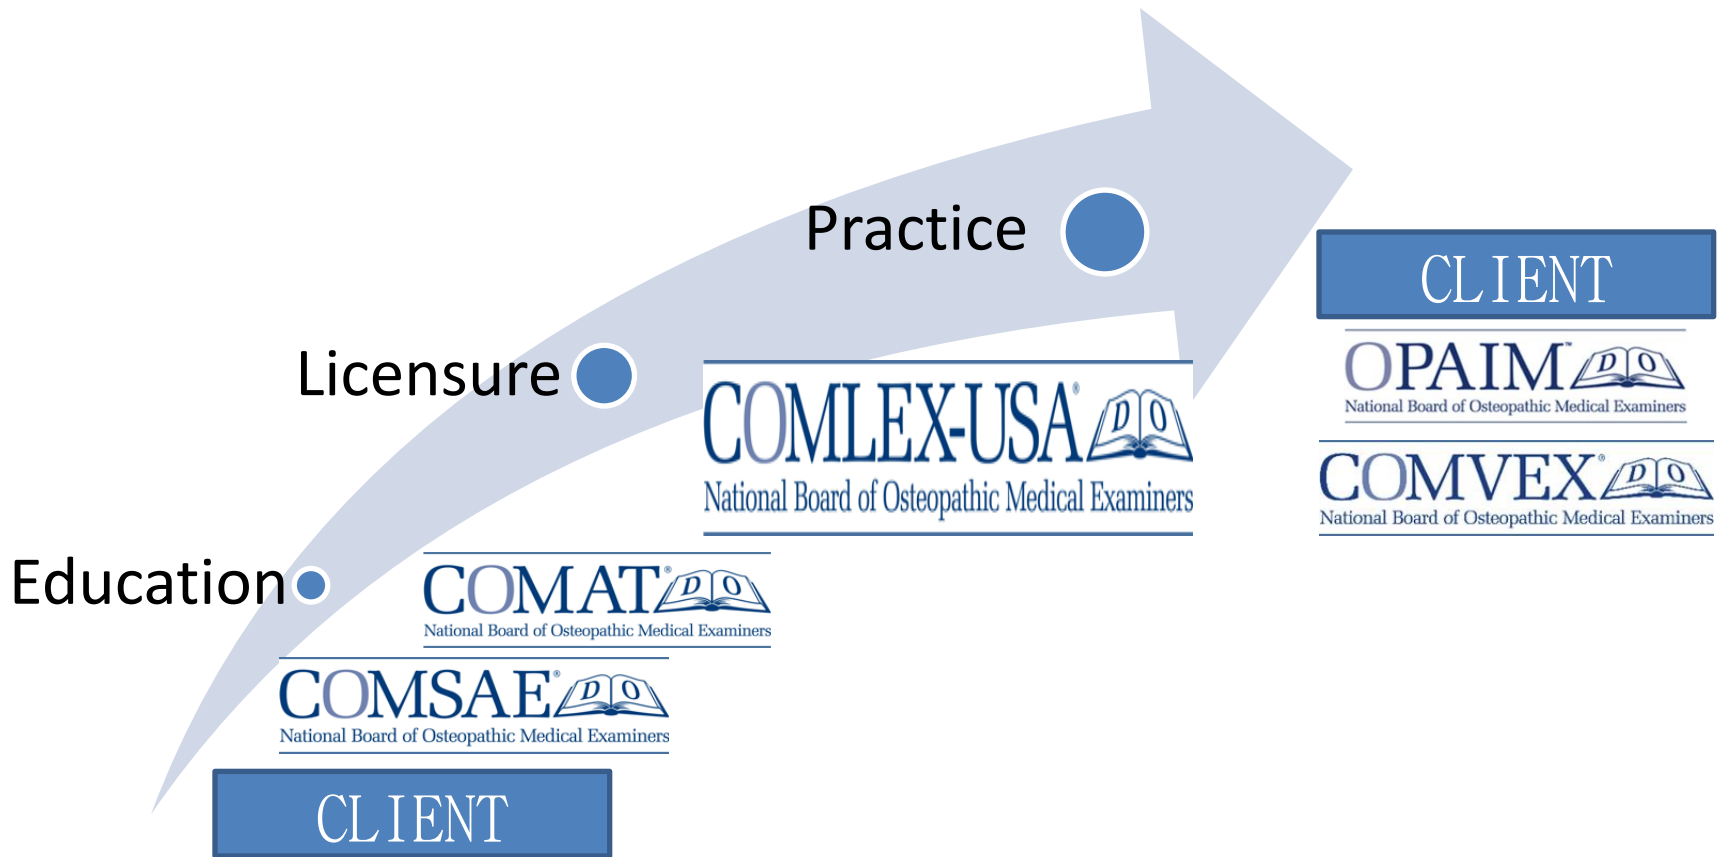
Practice

Licensure

Education

CLIENT

OPAIM DO
National Board of Osteopathic Medical Examiners

COMVEX® DO
National Board of Osteopathic Medical Examiners

COMLEX-USA® DO
National Board of Osteopathic Medical Examiners

COMAT® DO
National Board of Osteopathic Medical Examiners

COMSAE® DO
National Board of Osteopathic Medical Examiners

CLIENT